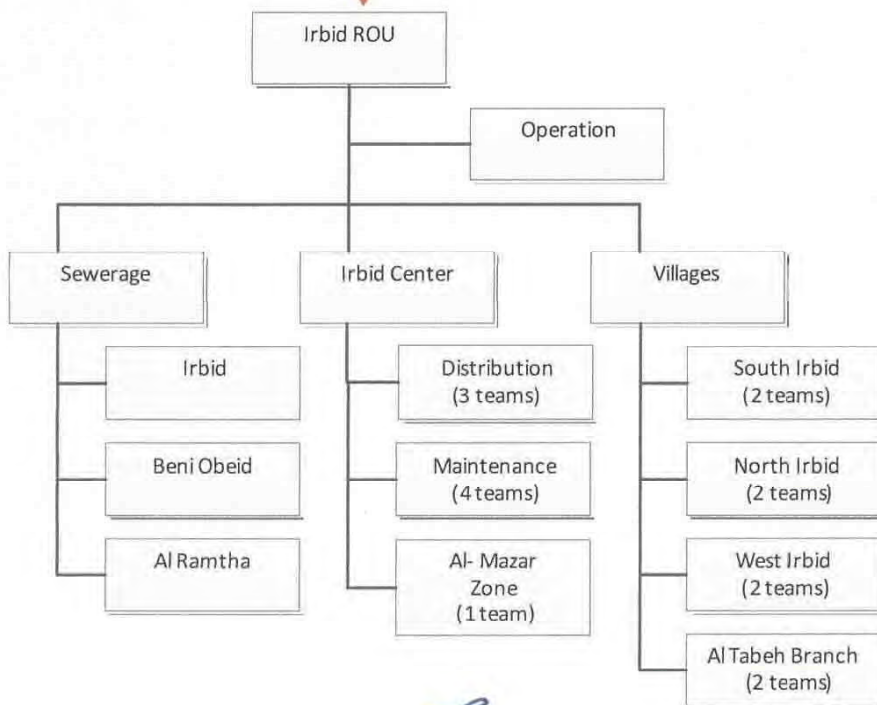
Irbid ROU

Operation

Sewerage

Irbid Center

Villages

Irbid

Beni Obeid

Al Ramtha

Distribution (3 teams)

Maintenance (4 teams)

Al- Mazar Zone (1 team)

South Irbid (2 teams)

North Irbid (2 teams)

West Irbid (2 teams)

Al Tabeh Branch (2 teams)